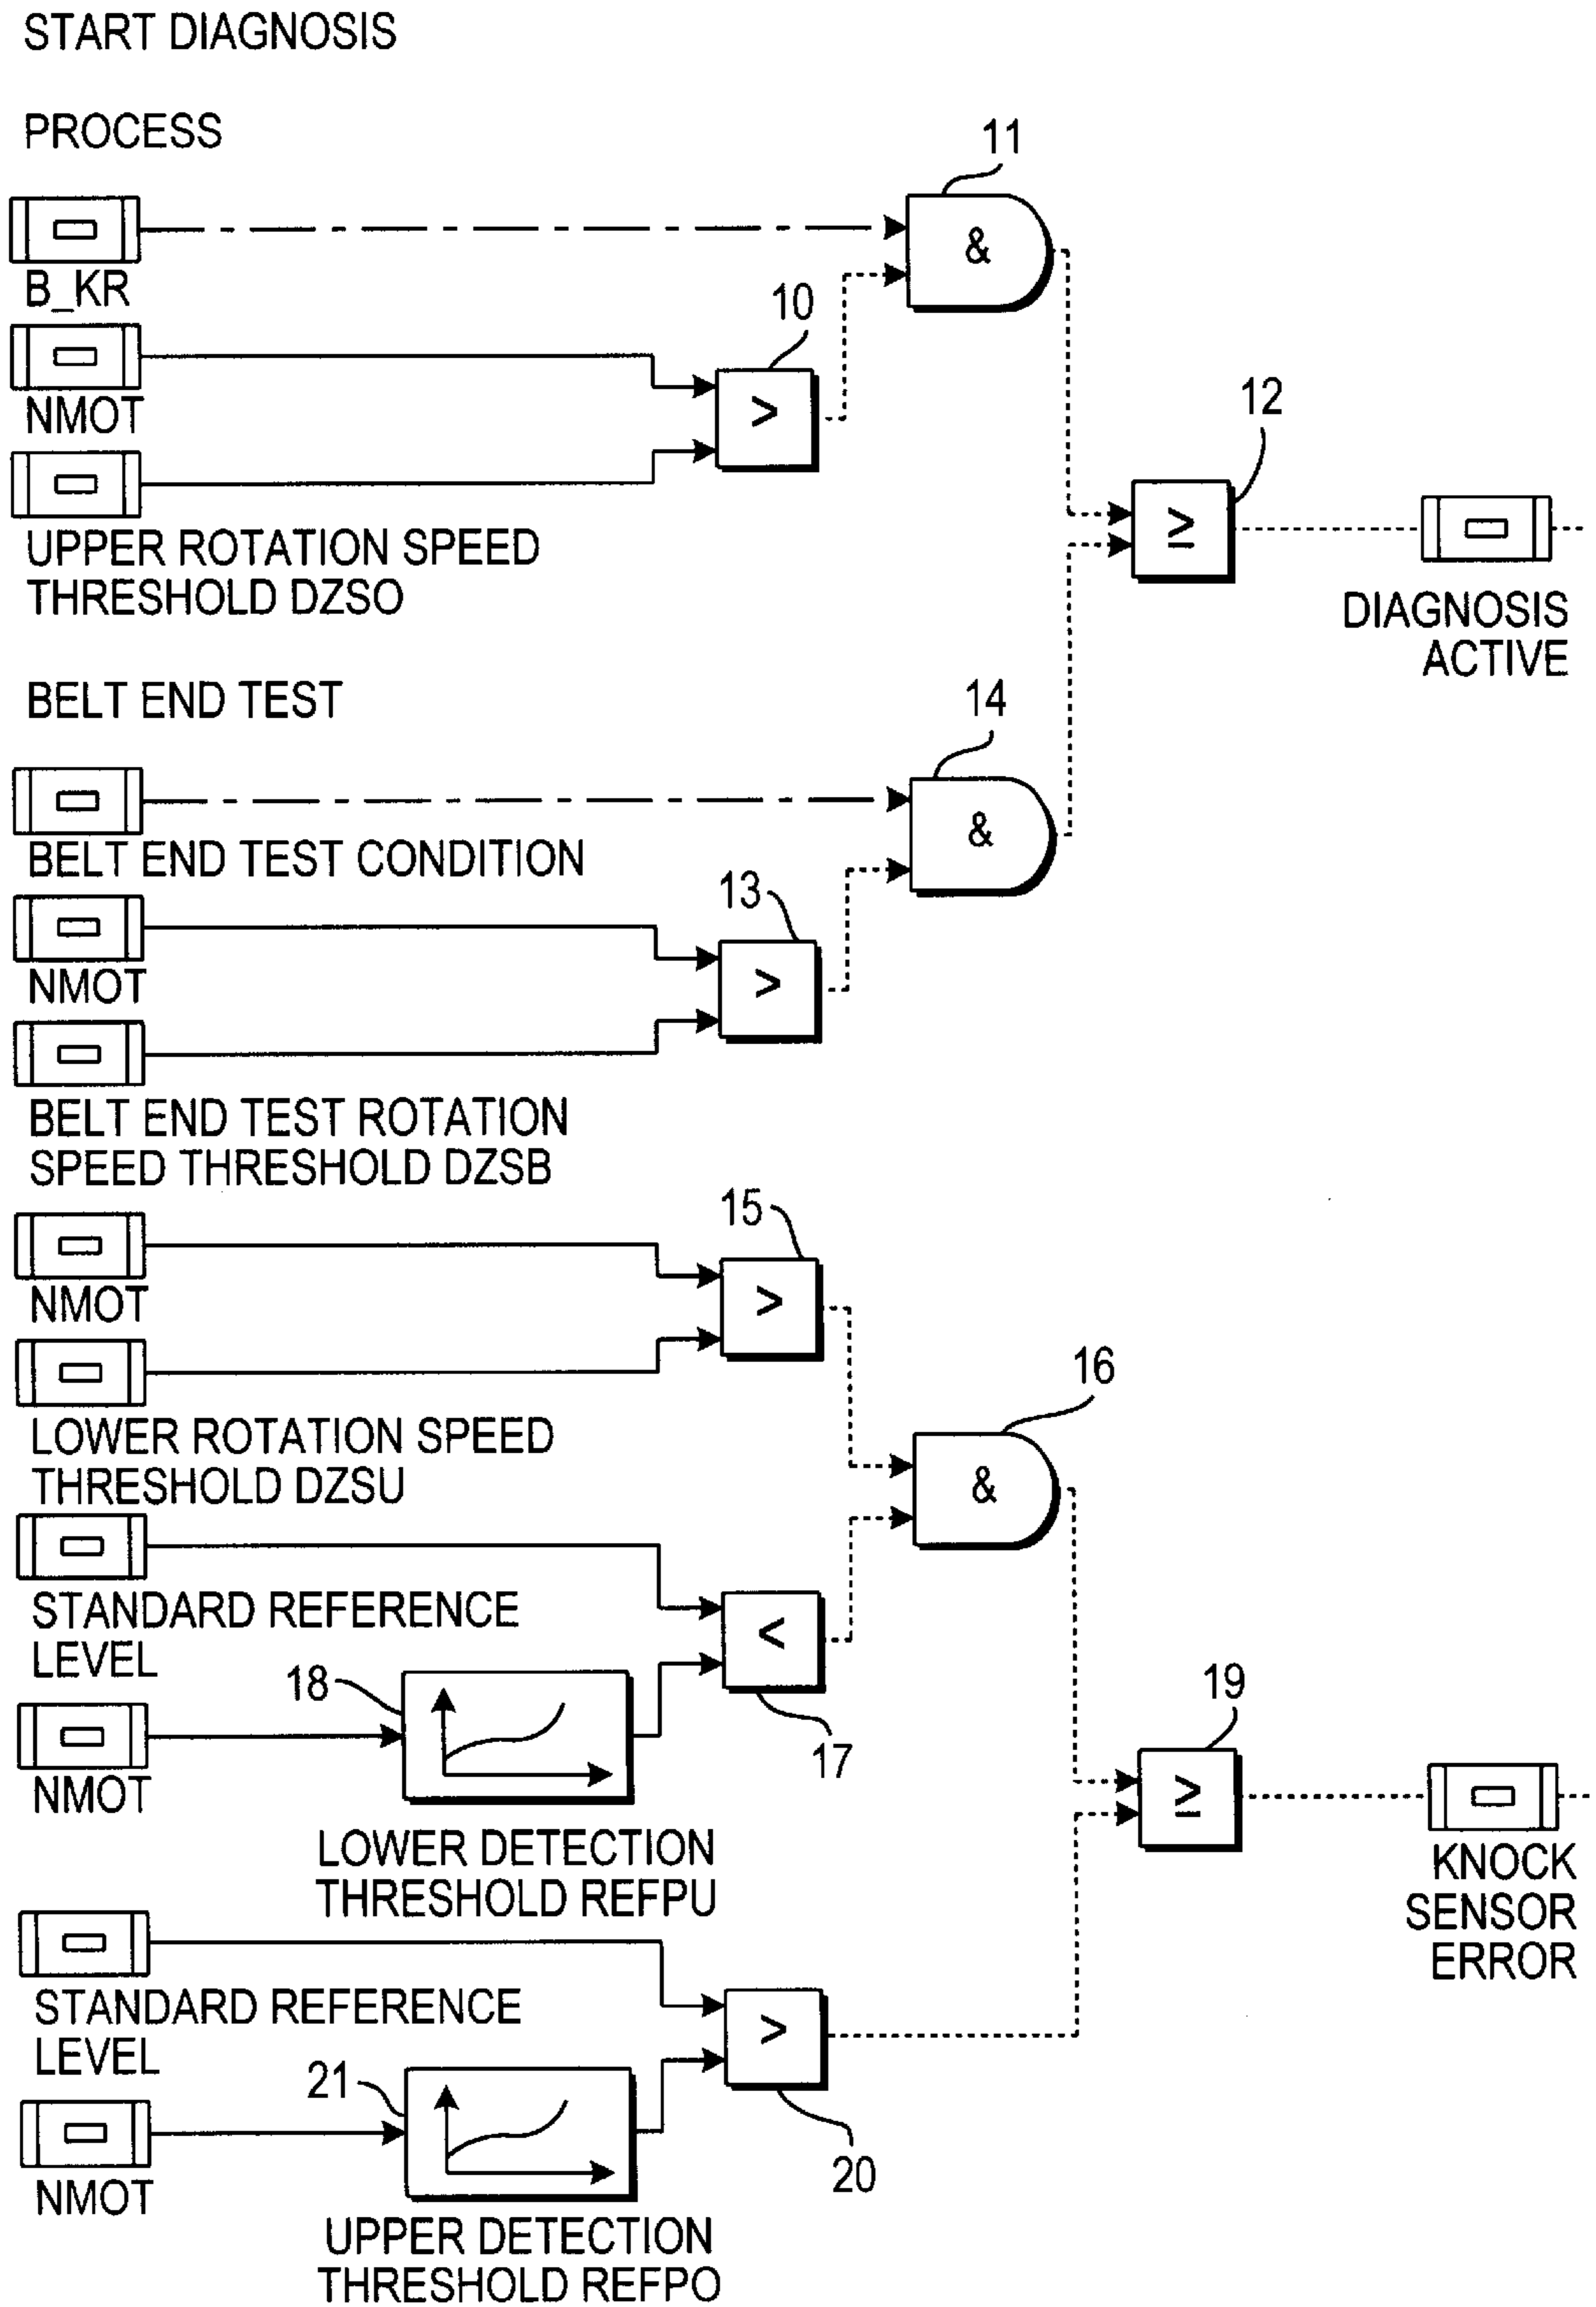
START DIAGNOSIS

PROCESS

11

&

B_KR

10

NMOT

>

12

UPPER ROTATION SPEED THRESHOLD DZSO

≥

DIAGNOSIS ACTIVE

BELT END TEST

14

&

BELT END TEST CONDITION

13

NMOT

>

BELT END TEST ROTATION SPEED THRESHOLD DZSB

15

NMOT

>

16

LOWER ROTATION SPEED THRESHOLD DZSU

&

STANDARD REFERENCE LEVEL

<

18

NMOT

17

19

≥

LOWER DETECTION THRESHOLD REFPU

KNOCK SENSOR ERROR

STANDARD REFERENCE LEVEL

>

21

NMOT

20

UPPER DETECTION THRESHOLD REFPO